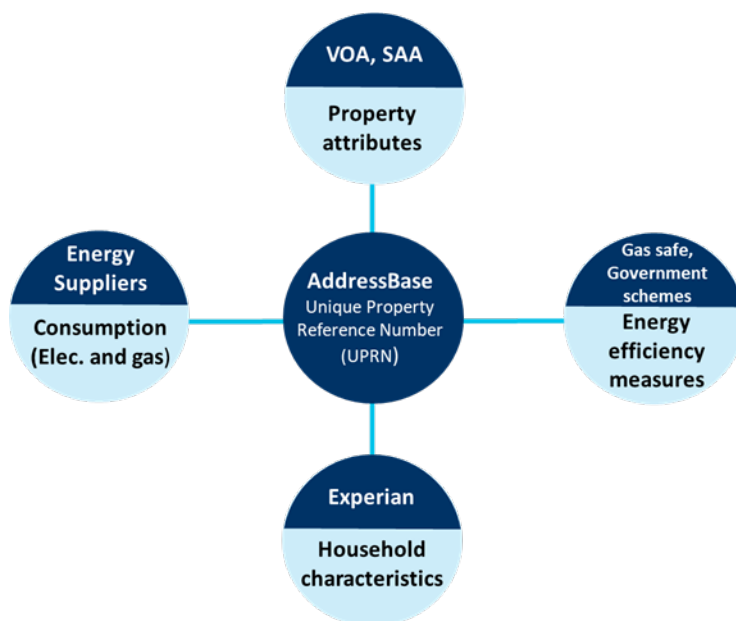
VOA, SAA

Property attributes

Energy Suppliers

Consumption (Elec. and gas)

AddressBase
Unique Property Reference Number (UPRN)

Gas safe, Government schemes

Energy efficiency measures

Experian

Household characteristics